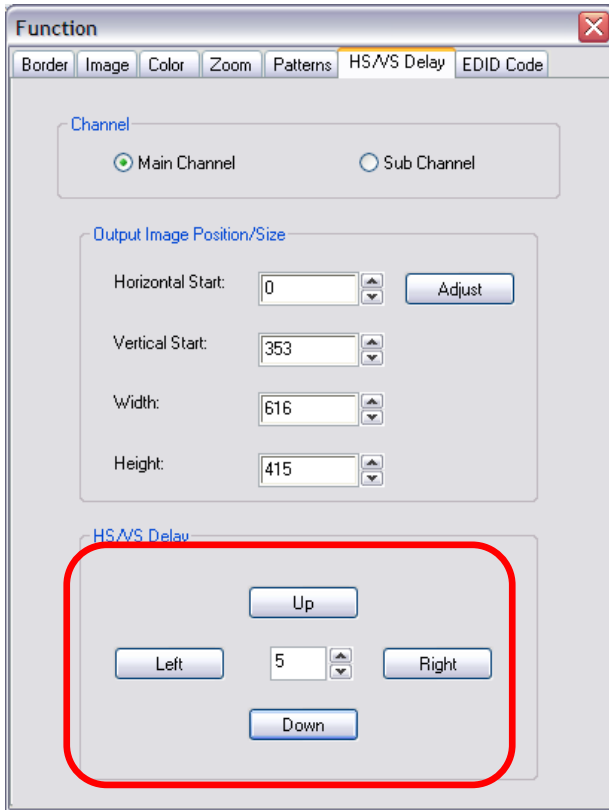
Function

Border | Image | Color | Zoom | Patterns | HS/VS Delay | EDID Code

Channel

Main Channel

Sub Channel

Output Image Position/Size

Horizontal Start: 0

Adjust

Vertical Start: 353

Width: 616

Height: 415

HS/VS Delay

Up

Left

5

Right

Down